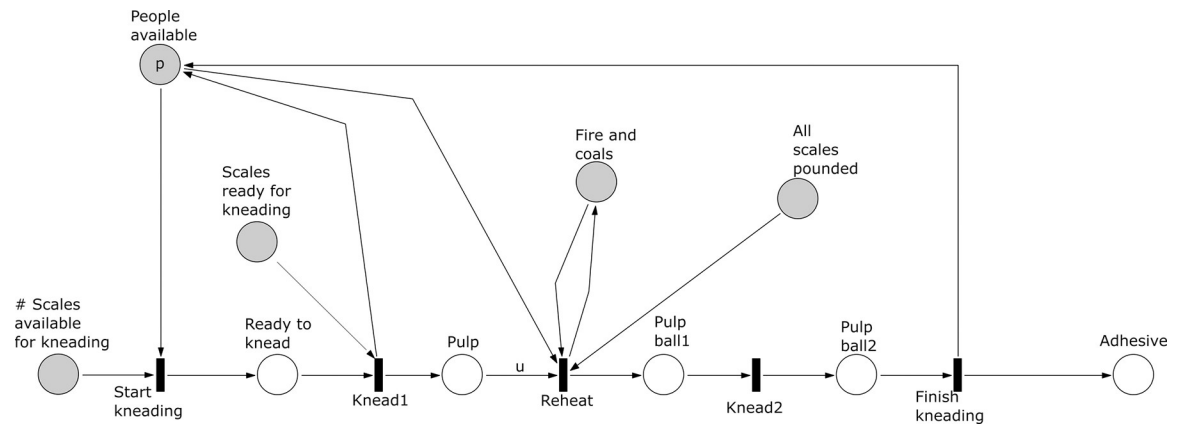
People available

p

Fire and coals

All scales pounded

Scales ready for kneading

# Scales available for kneading

Start kneading

Ready to knead

Knead1

Pulp

u

Reheat

Pulp ball1

Knead2

Pulp ball2

Finish kneading

Adhesive